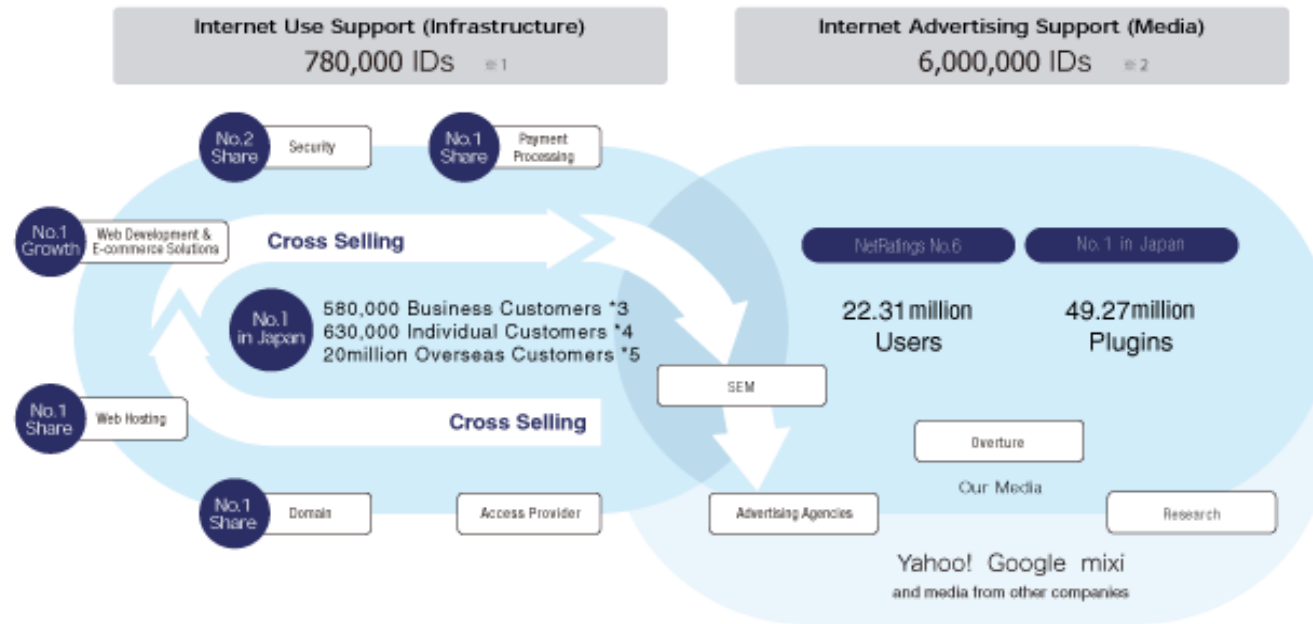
Internet Use Support (Infrastructure)
780,000 IDs ※1

Internet Advertising Support (Media)
6,000,000 IDs ※2

No.2 Share Security

No.1 Share Payment Processing

No.1 Growth Web Development & E-commerce Solutions

Cross Selling

NetRatings No.6

No.1 in Japan

No.1 in Japan
580,000 Business Customers *3
630,000 Individual Customers *4
20million Overseas Customers *5

22.31million Users

49.27million Plugins

SEM

No.1 Share Web Hosting

Cross Selling

Overture

Our Media

No.1 Share Domain

Access Provider

Advertising Agencies

Research

Yahoo! Google mixi
and media from other companies